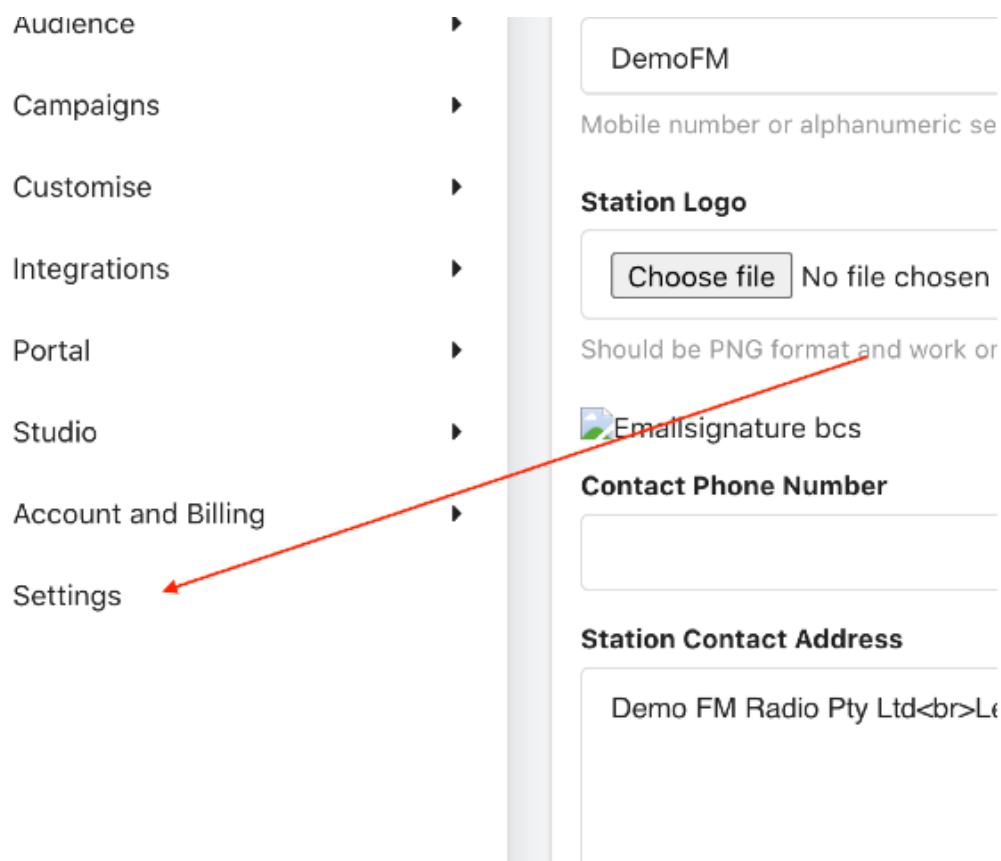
Audience

Campaigns

Customise

Integrations

Portal

Studio

Account and Billing

Settings

DemoFM

Mobile number or alphanumeric se

Station Logo

Choose file No file chosen

Should be PNG format and work or

Emailsignature bcs

Contact Phone Number

Station Contact Address

Demo FM Radio Pty Ltd<br>Le